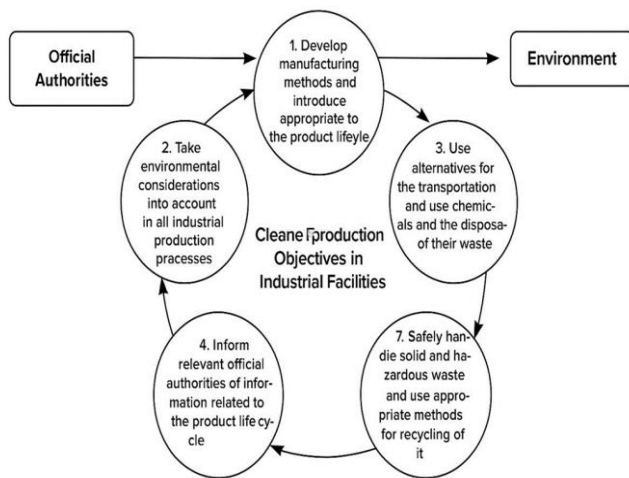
Official Authorities

1. Develop manufacturing methods and introduce appropriate to the product lifeyle

Environment

2. Take environmental considerations into account in all industrial production pracesses

3. Use alternatives for the transportation and use chemicals and the disposa- of their waste

Cleane Fproduction Objectives in Industrial Facilities

4. Inform relevant official authorities of information related to the product life cycle

7. Safely handie solid and hazardous waste and use appropriate methods for recycling of it